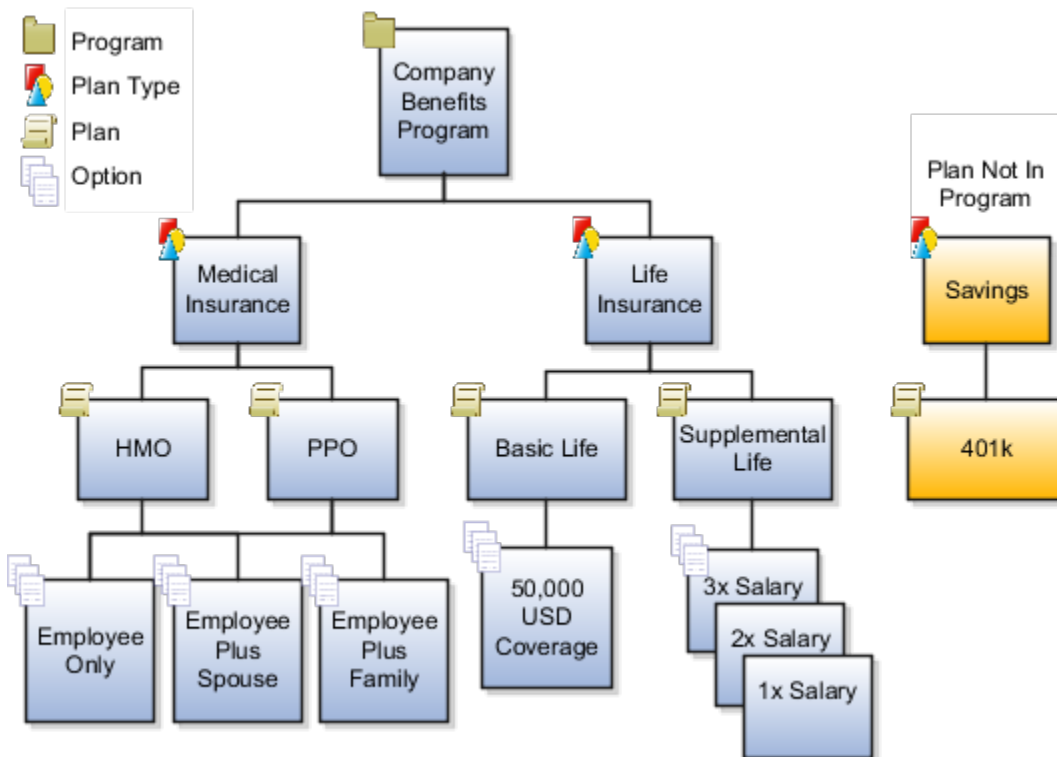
Program
Plan Type
Plan
Option

Company Benefits Program

Medical Insurance

Life Insurance

HMO

PPO

Basic Life

Supplemental Life

Employee Only

Employee Plus Spouse

Employee Plus Family

50,000 USD Coverage

3x Salary

2x Salary

1x Salary

Plan Not In Program

Savings

401k